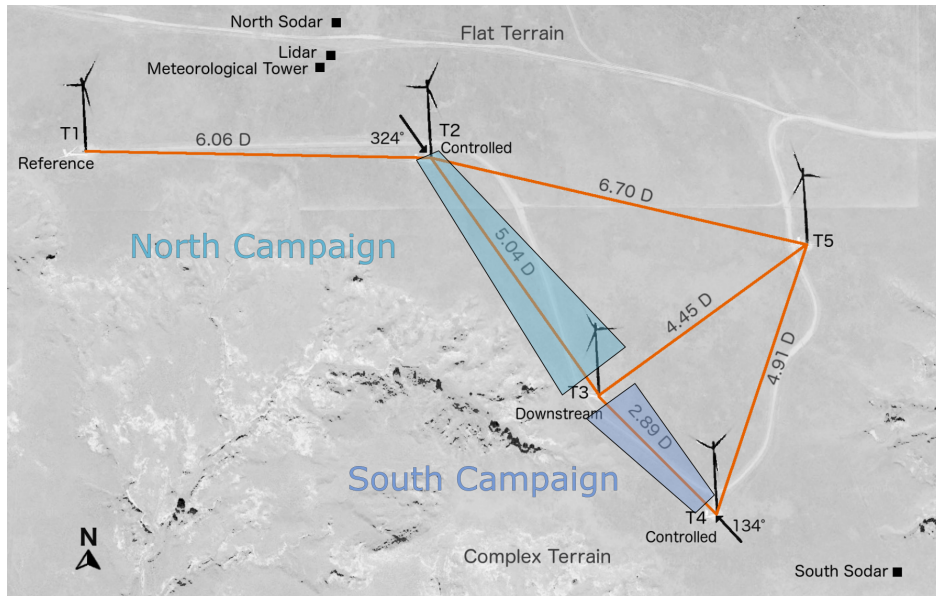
North Sodar
Flat Terrain
Lidar
Meteorological Tower
T1
Reference
6.06 D
324°
T2
Controlled
6.70 D
North Campaign
5.04 D
T5
4.45 D
4.91 D
T3
Downstream
2.89 D
South Campaign
T4
Controlled
134°
N
Complex Terrain
South Sodar